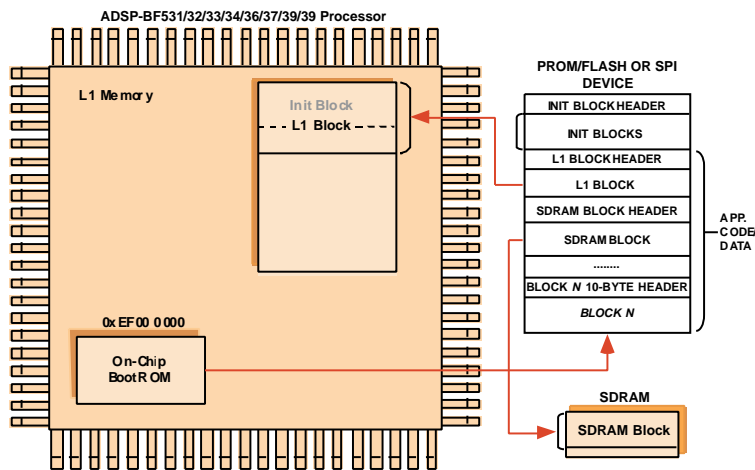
ADSP-BF531/32/33/34/36/37/39/39 Processor

L1 Memory

Init Block

L1 Block

0xEF00 0000

On-Chip BootROM

PROM/FLASH OR SPI DEVICE

| INIT BLOCK HEADER |
|---|
| INIT BLOCKS |
| L1 BLOCK HEADER |
| L1 BLOCK |
| SDRAM BLOCK HEADER |
| SDRAM BLOCK |
| ........ |
| BLOCK *N* 10-BYTE HEADER |
| *BLOCK N* |

APP. CODE/ DATA

SDRAM

SDRAM Block